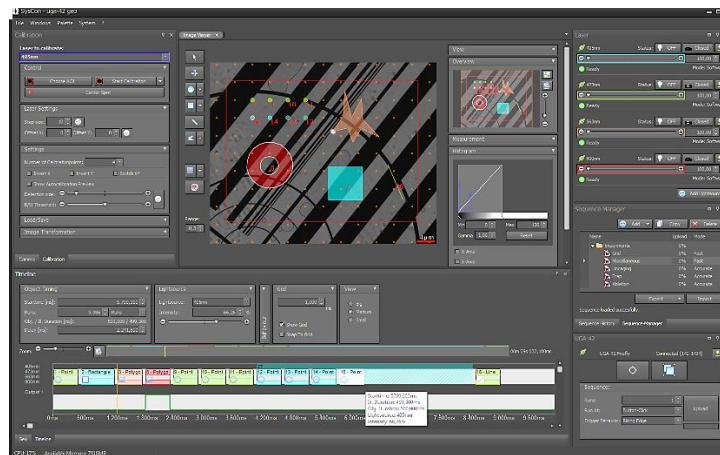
SysCon - uga-42.ged

File Windows Palette System

Calibration

Laser to calibrate:

405nm

Controls

Choose ROI

Start Calibration

Center Spot

Laser Settings

Step size

Offset X

Offset Y

Settings

Number of Calibrationpoints

Invert X

Invert Y

Switch XY

Show Autocalibration Preview

Detection size

B/W Threshold

Load/Save

Image Transformation

Camera

Calibration

Image Viewer

Zoom

View

Overview

Measurement

Histogram

Min

Max

Gamma

Reset

Laser

405nm

Status

OFF

Closed

Ready

Mode: Software

473nm

Status

OFF

Closed

Ready

Mode: Software

561nm

Status

OFF

Closed

Ready

Mode: Software

640nm

Status

OFF

Closed

Ready

Mode: Software

Add

Sequence Manager

Add

Copy

Delete

Name

Upload

Mode

Environments

Grid

Miscellaneous

Imaging

Tools

Rotation

Fast

Fast

Accurate

Accurate

Accurate

Sequence loaded successfully

Cancel

Import

Sequence History

Sequence Manager

UGA-42

UGA-42 Profile

Connected

Ready

Sequence

Name

Run on

Button Click

Trigger Behavior

Rising Edge

Upload

Timeline

Object Timing

Start time [ms]

Runs

Gap / Duration [ms]

Delay [ms]

Light Source

Light Source

Intensity

Grid

Show Grid

Snap To Grid

View

Fit

Reduce

Small

Zoom

405nm

473nm

561nm

640nm

Output 1

1 - Point

2 - Rectangle

3 - Polygon

4 - Polygon

5 - Point

6 - Point

7 - Point

11 - Point

12 - Point

13 - Point

14 - Point

15 - Point

16 - Point

18 - Line

0 ms

500 ms

1,000 ms

1,500 ms

2,000 ms

2,500 ms

3,000 ms

3,500 ms

4,000 ms

4,500 ms

5,000 ms

5,500 ms

6,000 ms

Seq

Timeline

CPU 17%

Available Memory